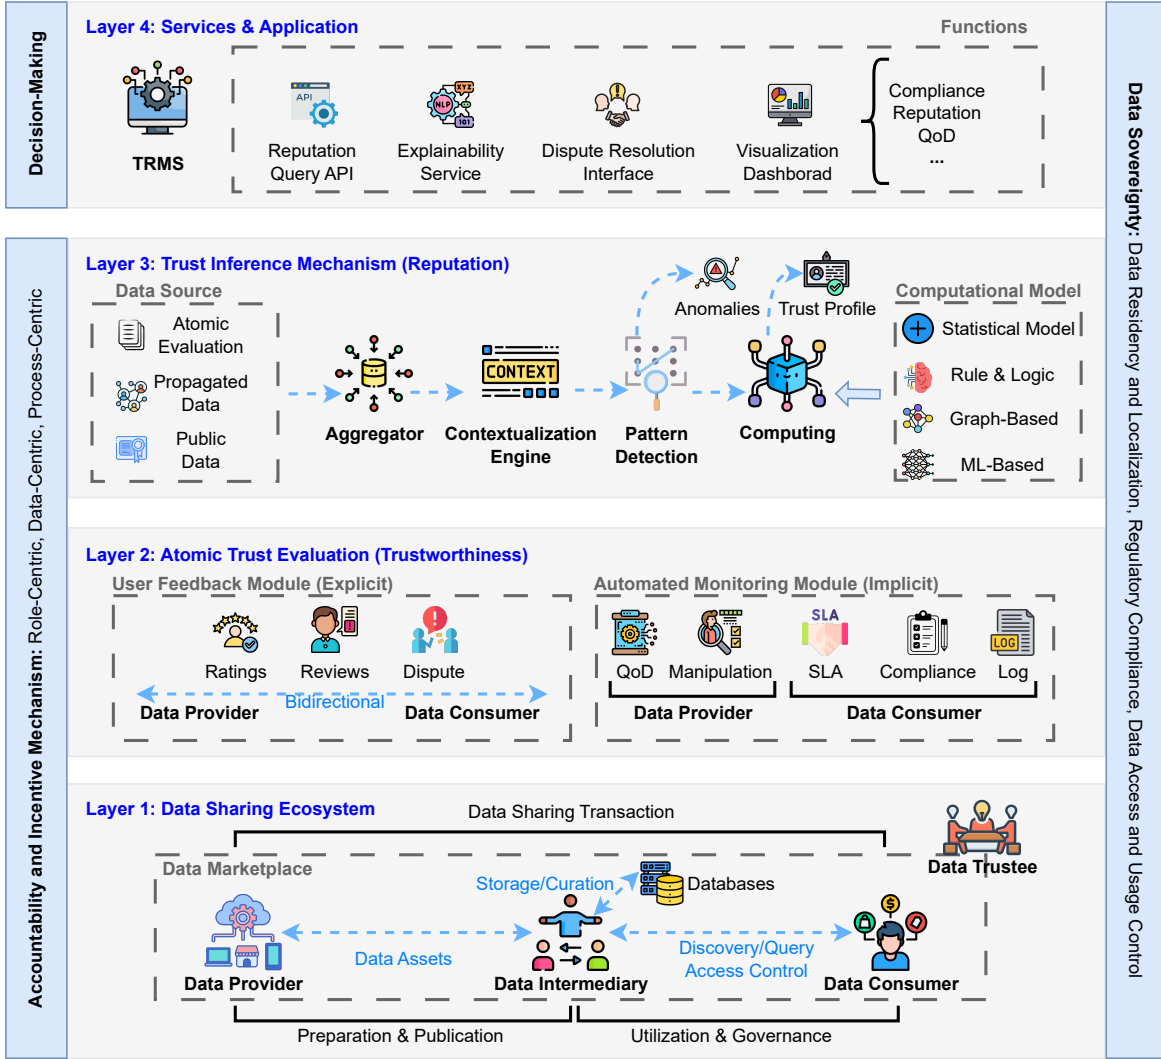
Decision-Making

Layer 4: Services & Application

Functions

TRMS

API

Reputation Query API

NLP XYZ 101

Explainability Service

Dispute Resolution Interface

Visualization Dashborad

Compliance
Reputation
QoD
...

Accountability and Incentive Mechanism: Role-Centric, Data-Centric, Process-Centric

Layer 3: Trust Inference Mechanism (Reputation)

Data Source

Atomic Evaluation

Propagated Data

Public Data

Aggregator

CONTEXT

Contextualization Engine

Anomalies

Pattern Detection

Trust Profile

Computing

Computational Model

Statistical Model

Rule & Logic

Graph-Based

ML-Based

Layer 2: Atomic Trust Evaluation (Trustworthiness)

User Feedback Module (Explicit)

Ratings

Reviews

Dispute

Bidirectional

Data Provider

Data Consumer

Automated Monitoring Module (Implicit)

QoD

Manipulation

SLA

SLA

Compliance

LOG

Log

Data Provider

Data Consumer

Layer 1: Data Sharing Ecosystem

Data Sharing Transaction

Data Trustee

Data Marketplace

Storage/Curation

Databases

Data Assets

Discovery/Query
Access Control

Data Provider

Data Intermediary

Data Consumer

Preparation & Publication

Utilization & Governance

Data Sovereignty: Data Residency and Localization, Regulatory Compliance, Data Access and Usage Control